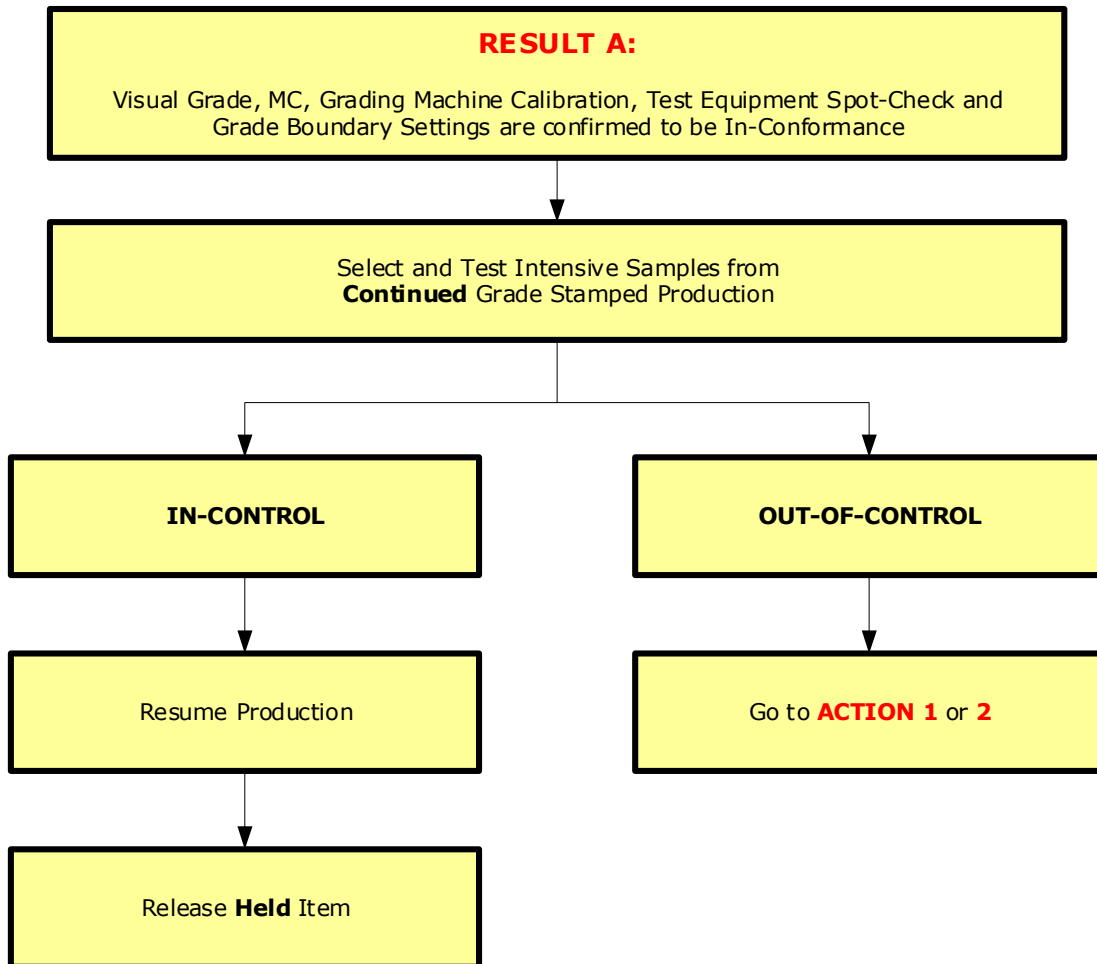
RESULT A:

Visual Grade, MC, Grading Machine Calibration, Test Equipment Spot-Check and Grade Boundary Settings are confirmed to be In-Conformance

Select and Test Intensive Samples from **Continued** Grade Stamped Production

IN-CONTROL

OUT-OF-CONTROL

Resume Production

Go to ACTION 1 or 2

Release **Held** Item